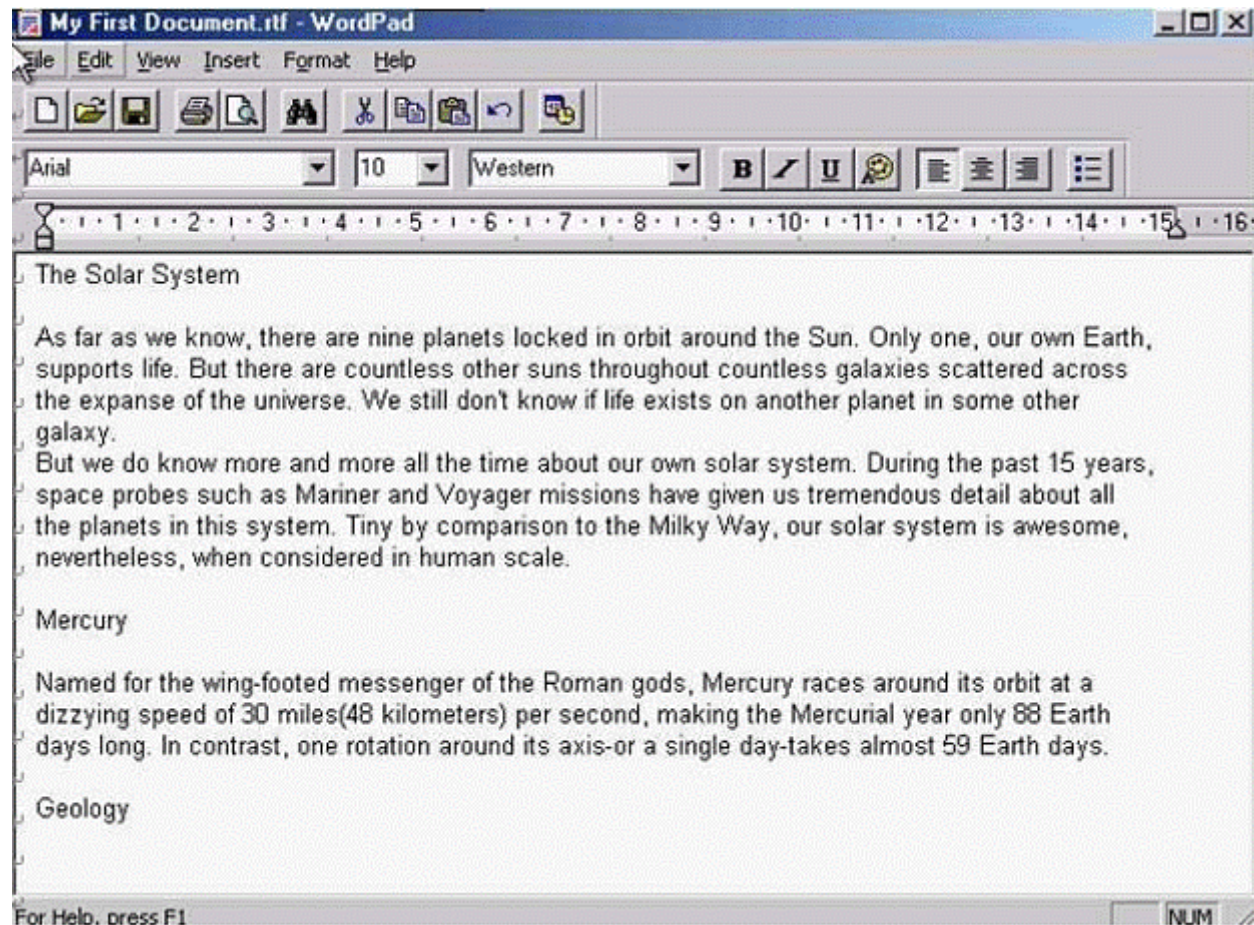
My First Document.rtf - WordPad

File Edit View Insert Format Help

Arial 10 Western

B I U

1 2 3 4 5 6 7 8 9 10 11 12 13 14 15 16

The Solar System

As far as we know, there are nine planets locked in orbit around the Sun. Only one, our own Earth, supports life. But there are countless other suns throughout countless galaxies scattered across the expanse of the universe. We still don't know if life exists on another planet in some other galaxy.
But we do know more and more all the time about our own solar system. During the past 15 years, space probes such as Mariner and Voyager missions have given us tremendous detail about all the planets in this system. Tiny by comparison to the Milky Way, our solar system is awesome, nevertheless, when considered in human scale.

Mercury

Named for the wing-footed messenger of the Roman gods, Mercury races around its orbit at a dizzying speed of 30 miles(48 kilometers) per second, making the Mercurial year only 88 Earth days long. In contrast, one rotation around its axis-or a single day-takes almost 59 Earth days.

Geology

For Help, press F1

NUM